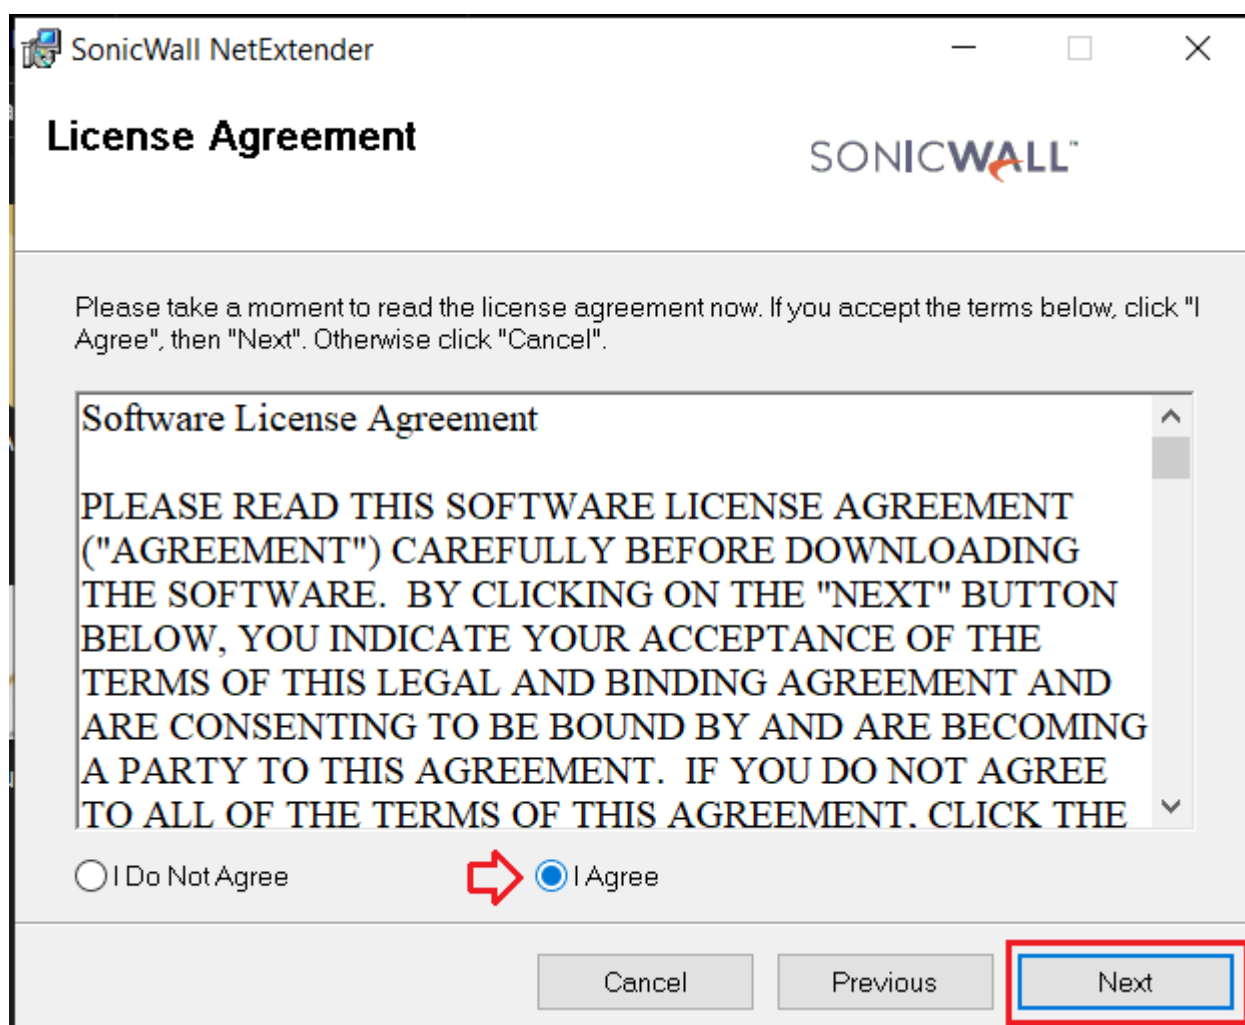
SonicWall NetExtender

License Agreement

SONICWALL

Please take a moment to read the license agreement now. If you accept the terms below, click "I Agree", then "Next". Otherwise click "Cancel".

Software License Agreement

PLEASE READ THIS SOFTWARE LICENSE AGREEMENT ("AGREEMENT") CAREFULLY BEFORE DOWNLOADING THE SOFTWARE. BY CLICKING ON THE "NEXT" BUTTON BELOW, YOU INDICATE YOUR ACCEPTANCE OF THE TERMS OF THIS LEGAL AND BINDING AGREEMENT AND ARE CONSENTING TO BE BOUND BY AND ARE BECOMING A PARTY TO THIS AGREEMENT. IF YOU DO NOT AGREE TO ALL OF THE TERMS OF THIS AGREEMENT, CLICK THE

I Do Not Agree

I Agree

Cancel

Previous

Next